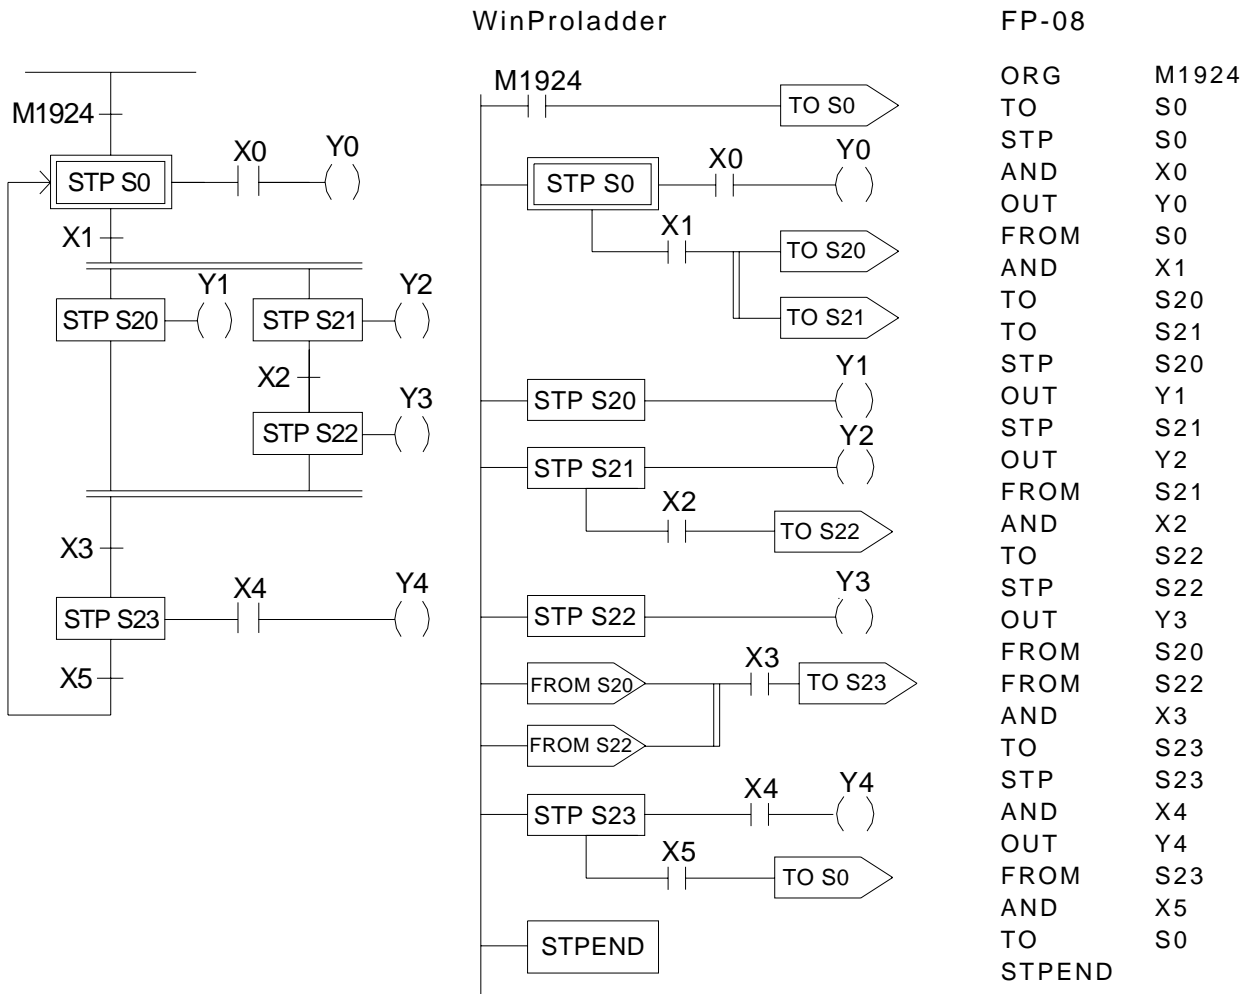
WinProladder

FP-08

M1924
STP S0
X0
Y0
X1
STP S20
Y1
STP S21
Y2
X2
STP S22
Y3
X3
STP S23
X4
Y4
X5

M1924
TO S0
STP S0
X0
Y0
X1
TO S20
TO S21
STP S20
Y1
STP S21
Y2
X2
TO S22
STP S22
Y3
FROM S20
X3
TO S23
FROM S22
STP S23
X4
Y4
X5
TO S0
STPEND

| | |
|---|---|
| ORG | M1924 |
| TO | S0 |
| STP | S0 |
| AND | X0 |
| OUT | Y0 |
| FROM | S0 |
| AND | X1 |
| TO | S20 |
| TO | S21 |
| STP | S20 |
| OUT | Y1 |
| STP | S21 |
| OUT | Y2 |
| FROM | S21 |
| AND | X2 |
| TO | S22 |
| STP | S22 |
| OUT | Y3 |
| FROM | S20 |
| FROM | S22 |
| AND | X3 |
| TO | S23 |
| STP | S23 |
| AND | X4 |
| OUT | Y4 |
| FROM | S23 |
| AND | X5 |
| TO | S0 |
| STPEND | |